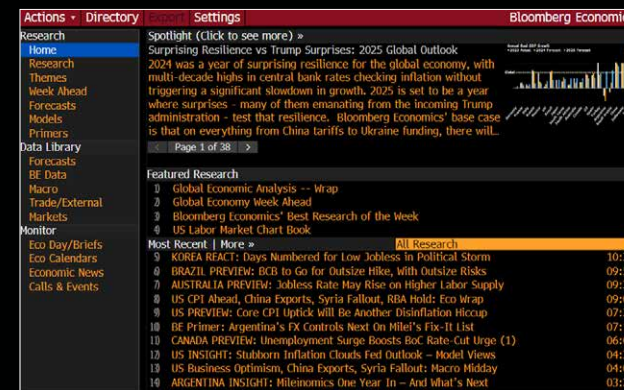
Actions ▾ Directory Export Settings Bloomberg Economic

Research
Home
Research
Themes
Week Ahead
Forecasts
Models
Primers
Data Library
Forecasts
BE Data
Macro
Trade/External
Markets
Monitor
Eco Day/Briefs
Eco Calendars
Economic News
Calls & Events

Spotlight (Click to see more) »
Surprising Resilience vs Trump Surprises: 2025 Global Outlook
2024 was a year of surprising resilience for the global economy, with multi-decade highs in central bank rates checking inflation without triggering a significant slowdown in growth. 2025 is set to be a year where surprises - many of them emanating from the incoming Trump administration - test that resilience. Bloomberg Economics' base case is that on everything from China tariffs to Ukraine funding, there will...

< Page 1 of 38 >

Featured Research
1) Global Economic Analysis -- Wrap
2) Global Economy Week Ahead
3) Bloomberg Economics' Best Research of the Week
4) US Labor Market Chart Book

Most Recent | More » All Research
5) KOREA REACT: Days Numbered for Low Jobless in Political Storm 10:
6) BRAZIL PREVIEW: BCB to Go for Outsize Hike, With Outsize Risks 09:
7) AUSTRALIA PREVIEW: Jobless Rate May Rise on Higher Labor Supply 09:
8) US CPI Ahead, China Exports, Syria Fallout, RBA Hold: Eco Wrap 09:
9) US PREVIEW: Core CPI Uptick Will Be Another Disinflation Hiccup 07:
10) BE Primer: Argentina's FX Controls Next On Milei's Fix-It List 07:
11) CANADA PREVIEW: Unemployment Surge Boosts BoC Rate-Cut Urge (1) 06:
12) US INSIGHT: Stubborn Inflation Clouds Fed Outlook – Model Views 05:
13) US Business Optimism, China Exports, Syria Fallout: Macro Midday 04:
14) ARGENTINA INSIGHT: Mileinomics One Year In – And What's Next 03: